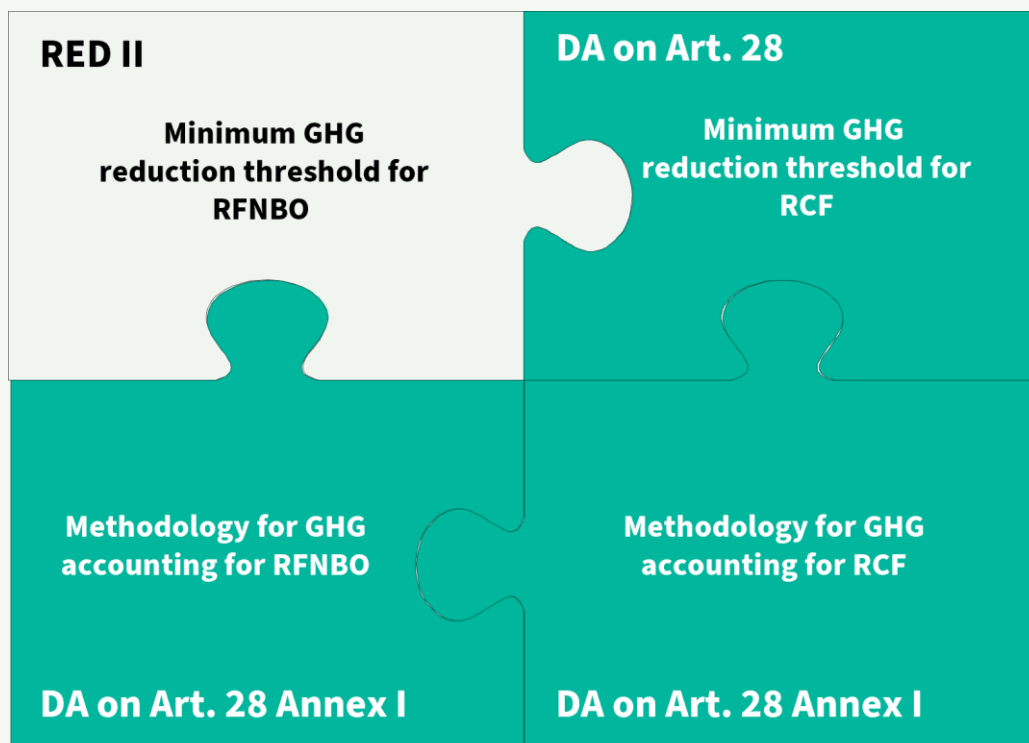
RED II

Minimum GHG reduction threshold for RFNBO

DA on Art. 28

Minimum GHG reduction threshold for RCF

Methodology for GHG accounting for RFNBO

DA on Art. 28 Annex I

Methodology for GHG accounting for RCF

DA on Art. 28 Annex I